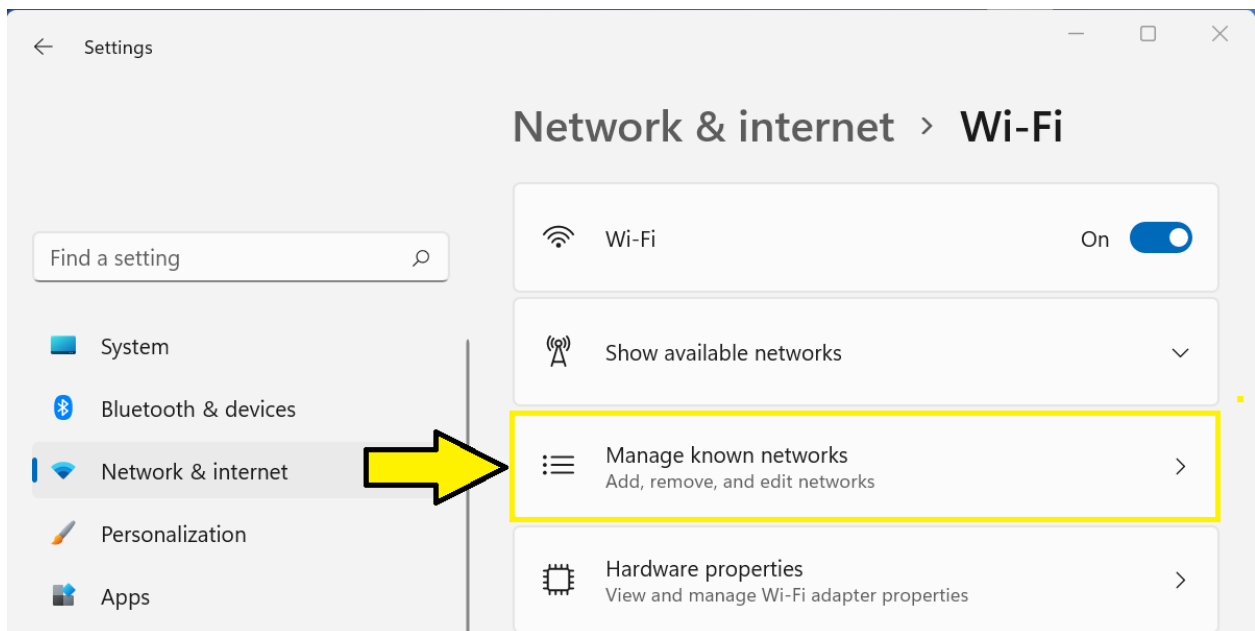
Settings

Network & internet > Wi-Fi

Find a setting

System

Bluetooth & devices

Network & internet

Personalization

Apps

Wi-Fi

On

Show available networks

Manage known networks
Add, remove, and edit networks

Hardware properties
View and manage Wi-Fi adapter properties